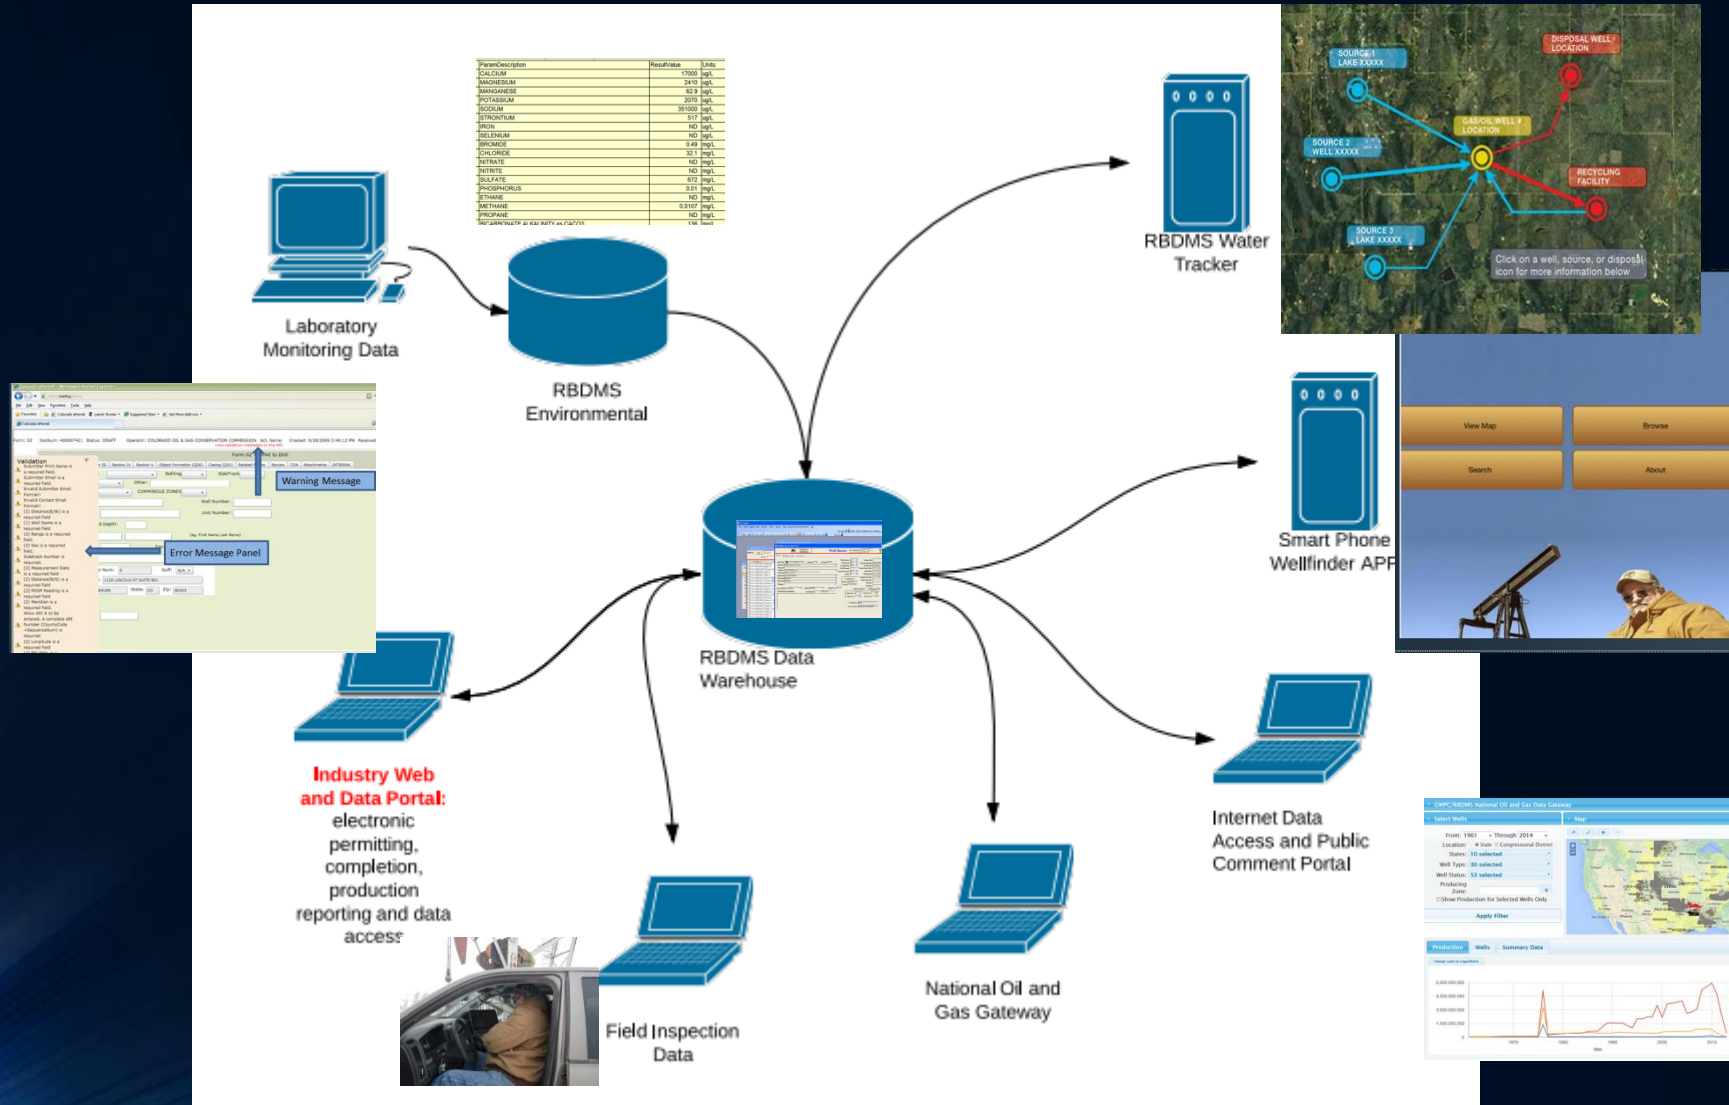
| ParamDescription | ResultValue | Units |
|---|---|---|
| CALCIUM | 17000 | ug/L |
| MAGNESIUM | 2410 | ug/L |
| MANGANESE | 62.9 | ug/L |
| POTASSIUM | 2070 | ug/L |
| SODIUM | 351000 | ug/L |
| STRONTIUM | 517 | ug/L |
| IRON | ND | ug/L |
| SELENIUM | ND | ug/L |
| BROMIDE | 0.49 | mg/L |
| CHLORIDE | 32.1 | mg/L |
| NITRATE | ND | mg/L |
| NITRITE | ND | mg/L |
| SULFATE | 672 | mg/L |
| PHOSPHORUS | 0.01 | mg/L |
| ETHANE | ND | mg/L |
| METHANE | 0.0107 | mg/L |
| PROPANE | ND | mg/L |
| BICARBONATE ALKALINITY as CACO3 | 136 | mg/L |

Laboratory Monitoring Data

RBDMS Environmental

RBDMS Water Tracker

SOURCE 1 LAKE XXXXX

DISPOSAL WELL LOCATION

SOURCE 2 WELL XXXXX

GAS/OIL WELL # LOCATION

RECYCLING FACILITY

SOURCE 3 LAKE XXXXX

Click on a well, source, or disposal icon for more information below

Warning Message

Error Message Panel

Validation

View Map

Browse

Search

About

Smart Phone Wellfinder APP

RBDMS Data Warehouse

Industry Web and Data Portal: electronic permitting, completion, production reporting and data access

Internet Data Access and Public Comment Portal

National Oil and Gas Gateway

Field Inspection Data

GWPC/RBDMS National Oil and Gas Data Gateway

Select Wells

Map

From: 1961 Through: 2014

Location: State Congressional District

States: 10 selected

Well Type: 30 selected

Well Status: 53 selected

Producing Zone:

Show Production for Selected Wells Only

Apply Filter

Production Wells Summary Data